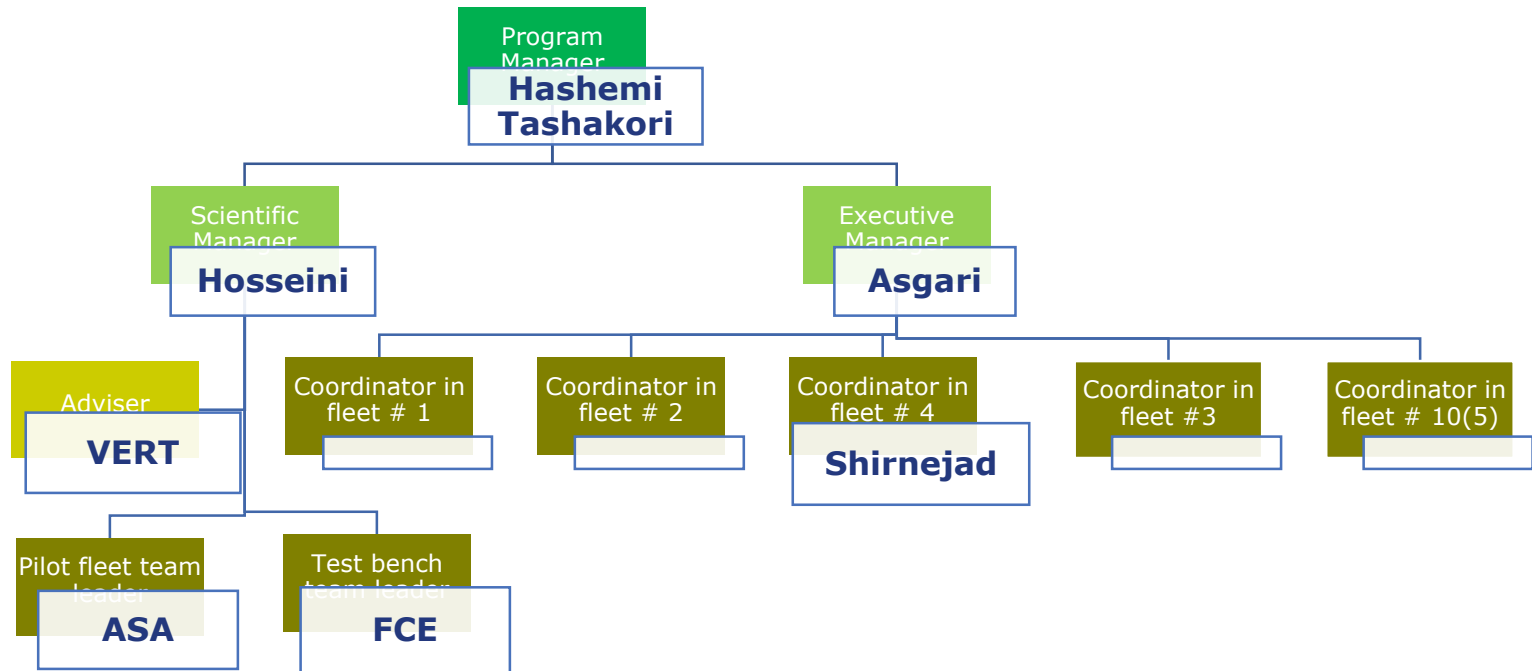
Program Manager
Hashemi Tashakori

Scientific Manager
Hosseini

Executive Manager
Asgari

Adviser
VERT

Coordinator in fleet # 1

Coordinator in fleet # 2

Coordinator in fleet # 4
Shirnejad

Coordinator in fleet #3

Coordinator in fleet # 10(5)

Pilot fleet team leader
ASA

Test bench team leader
FCE